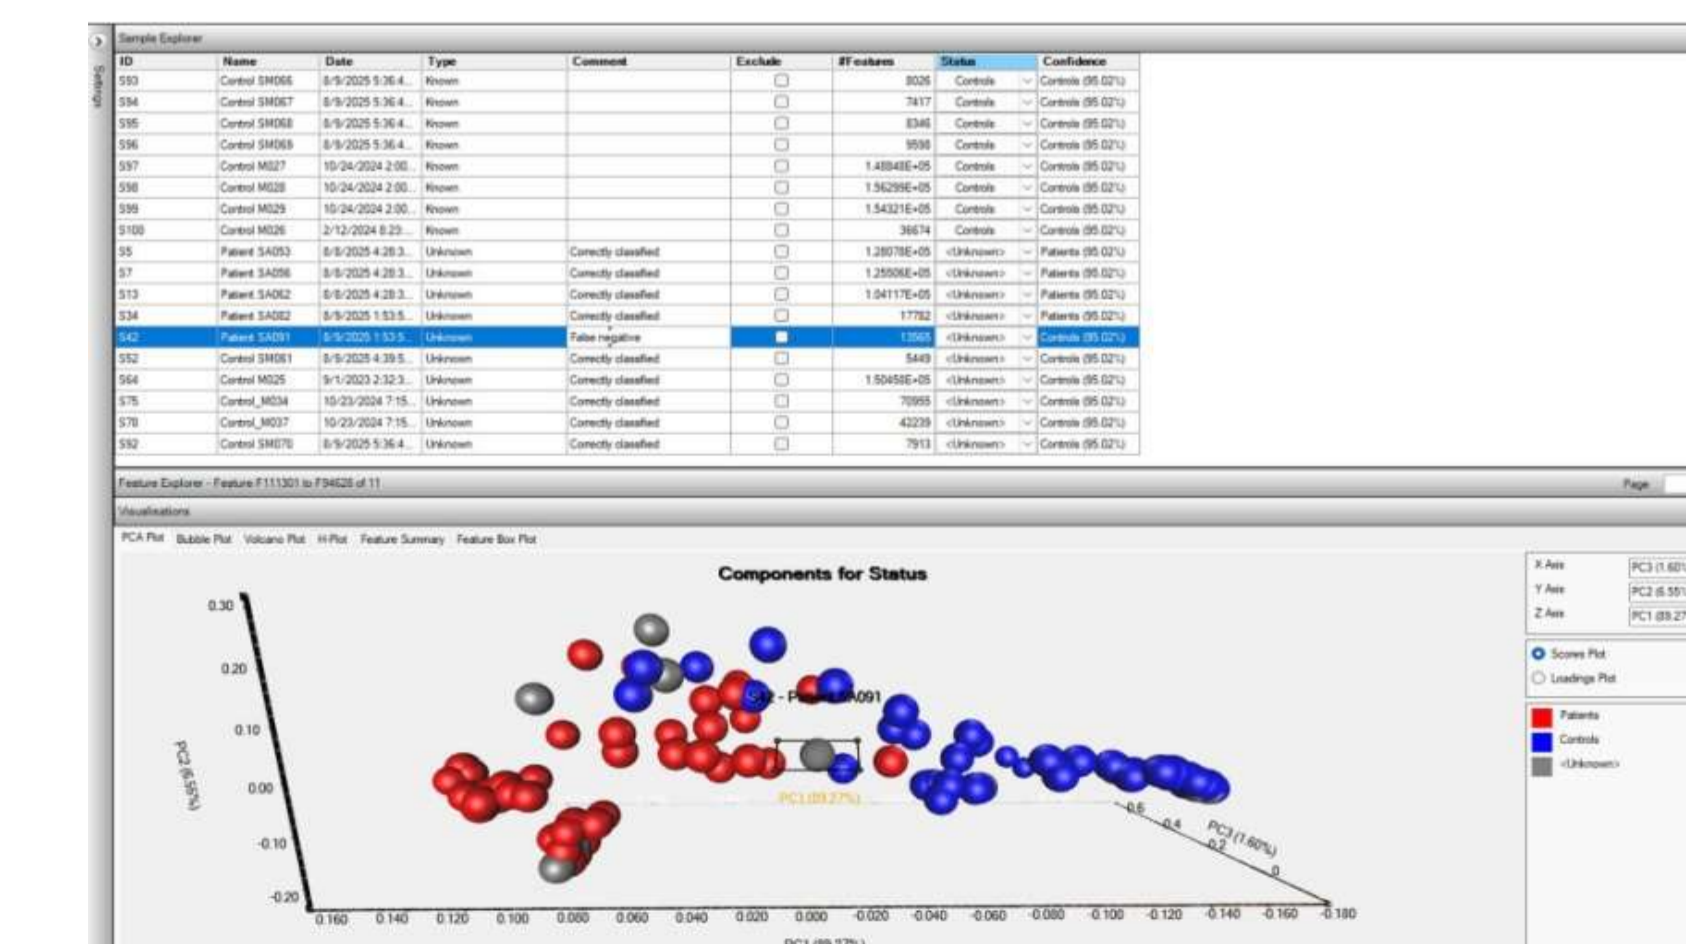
Sample Explorer

Settings

| ID | Name | Date | Type | Comment | Exclude | #Features | Status | Confidence |
|---|---|---|---|---|---|---|---|---|
| S93 | Control SM066 | 8/9/2025 5:36:4... | Known | | ☐ | 8026 | Controls | Controls (95.02%) |
| S94 | Control SM067 | 8/9/2025 5:36:4... | Known | | ☐ | 7417 | Controls | Controls (95.02%) |
| S95 | Control SM068 | 8/9/2025 5:36:4... | Known | | ☐ | 8346 | Controls | Controls (95.02%) |
| S96 | Control SM069 | 8/9/2025 5:36:4... | Known | | ☐ | 9598 | Controls | Controls (95.02%) |
| S97 | Control M027 | 10/24/2024 2:00... | Known | | ☐ | 1.48848E+05 | Controls | Controls (95.02%) |
| S98 | Control M028 | 10/24/2024 2:00... | Known | | ☐ | 1.56299E+05 | Controls | Controls (95.02%) |
| S99 | Control M029 | 10/24/2024 2:00... | Known | | ☐ | 1.54321E+05 | Controls | Controls (95.02%) |
| S100 | Control M026 | 2/12/2024 8:23... | Known | | ☐ | 36674 | Controls | Controls (95.02%) |
| S5 | Patient SA053 | 8/8/2025 4:28:3... | Unknown | Correctly classified | ☐ | 1.28078E+05 | <Unknown> | Patients (95.02%) |
| S7 | Patient SA056 | 8/8/2025 4:28:3... | Unknown | Correctly classified | ☐ | 1.25506E+05 | <Unknown> | Patients (95.02%) |
| S13 | Patient SA062 | 8/8/2025 4:28:3... | Unknown | Correctly classified | ☐ | 1.04117E+05 | <Unknown> | Patients (95.02%) |
| S34 | Patient SA082 | 8/9/2025 1:53:5... | Unknown | Correctly classified | ☐ | 17782 | <Unknown> | Patients (95.02%) |
| S42 | Patient SA091 | 8/9/2025 1:53:5... | Unknown | False negative | ☐ | 13565 | <Unknown> | Controls (95.02%) |
| S52 | Control SM061 | 8/9/2025 4:39:5... | Unknown | Correctly classified | ☐ | 5449 | <Unknown> | Controls (95.02%) |
| S64 | Control M025 | 9/1/2023 2:32:3... | Unknown | Correctly classified | ☐ | 1.50456E+05 | <Unknown> | Controls (95.02%) |
| S75 | Control_M034 | 10/23/2024 7:15... | Unknown | Correctly classified | ☐ | 70955 | <Unknown> | Controls (95.02%) |
| S78 | Control_M037 | 10/23/2024 7:15... | Unknown | Correctly classified | ☐ | 42239 | <Unknown> | Controls (95.02%) |
| S92 | Control SM070 | 8/9/2025 5:36:4... | Unknown | Correctly classified | ☐ | 7913 | <Unknown> | Controls (95.02%) |

Feature Explorer - Feature F111301 to F94628 of 11

Page

Visualisations

PCA Plot Bubble Plot Volcano Plot H-Plot Feature Summary Feature Box Plot

Components for Status

0.30
0.20
0.10
0.00
-0.10
-0.20

PC2 (6.55%)

S42 - Patient SA091

PC1 (89.27%)

0.6 0.4 0.2 0
PC3 (1.60%)

0.160 0.140 0.120 0.100 0.080 0.060 0.040 0.020 0.000 -0.020 -0.040 -0.060 -0.080 -0.100 -0.120 -0.140 -0.160 -0.180

PC1 (89.27%)

X Axis PC3 (1.60
Y Axis PC2 (6.55
Z Axis PC1 (89.27

Scores Plot
Loadings Plot

Patients
Controls
<Unknown>